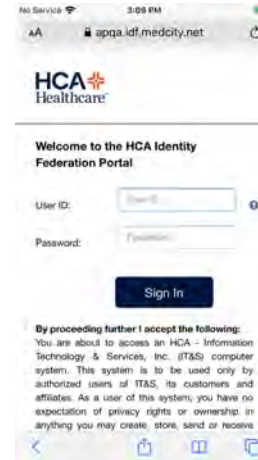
No Service 3:09 PM

AA apqa.idf.medcity.net

HCA Healthcare

Welcome to the HCA Identity Federation Portal

User ID: UserID

Password: Password

Sign In

By proceeding further I accept the following:
You are about to access an HCA - Information Technology & Services, Inc. (IT&S) computer system. This system is to be used only by authorized users of IT&S, its customers and affiliates. As a user of this system, you have no expectation of privacy rights or ownership in anything you may create, store, send or receive